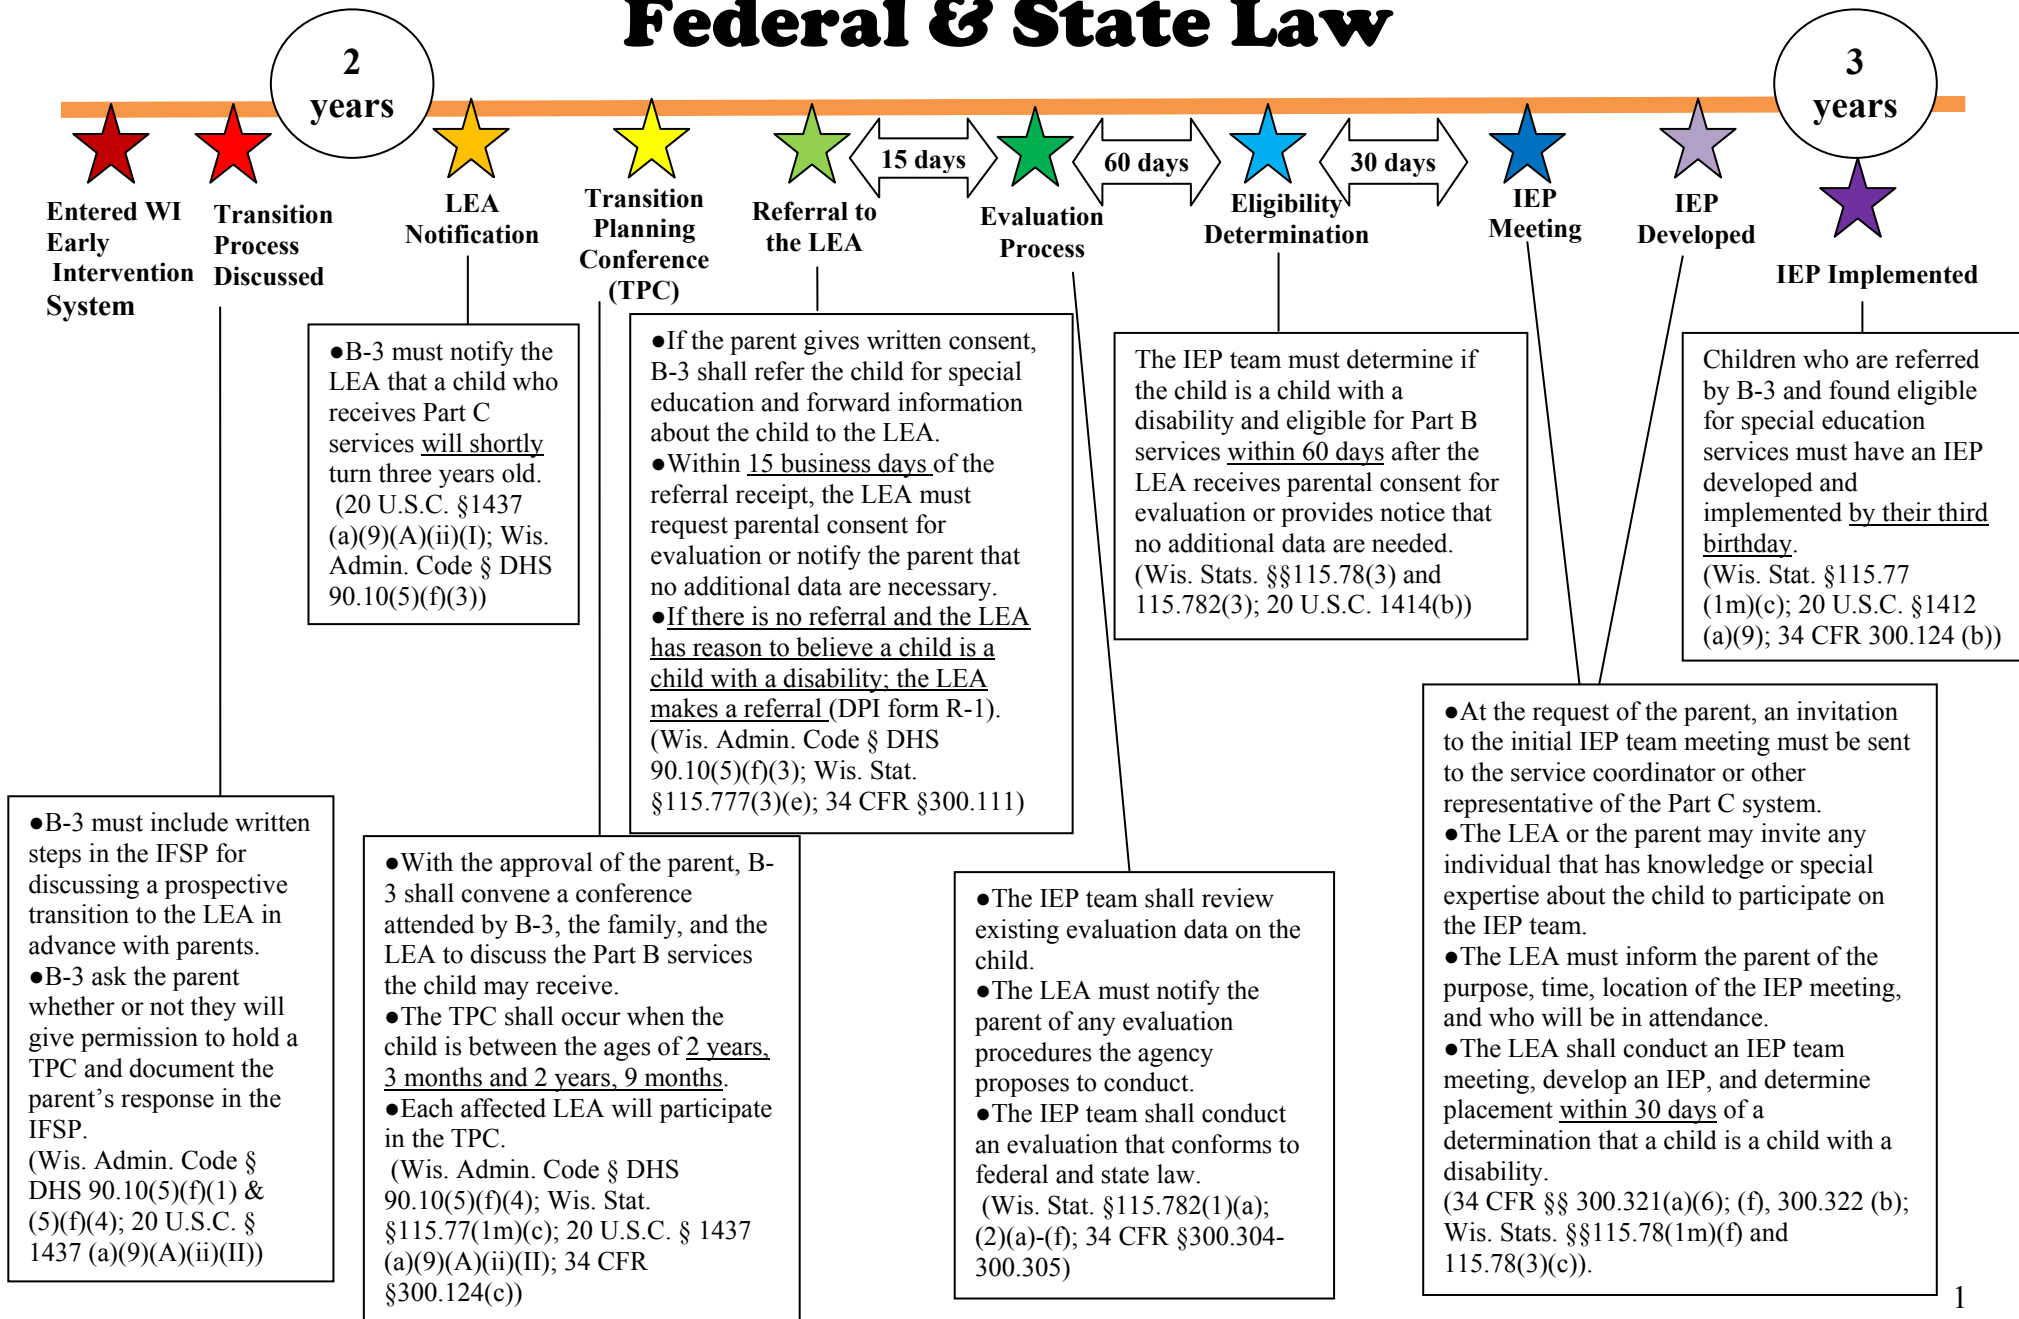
Federal & State Law

2 years

3 years

Entered WI Early Intervention System

Transition Process Discussed

LEA Notification

Transition Planning Conference (TPC)

Referral to the LEA

15 days

Evaluation Process

60 days

Eligibility Determination

30 days

IEP Meeting

IEP Developed

IEP Implemented

●B-3 must notify the LEA that a child who receives Part C services will shortly turn three years old. (20 U.S.C. §1437 (a)(9)(A)(ii)(I); Wis. Admin. Code § DHS 90.10(5)(f)(3))

●If the parent gives written consent, B-3 shall refer the child for special education and forward information about the child to the LEA.
●Within 15 business days of the referral receipt, the LEA must request parental consent for evaluation or notify the parent that no additional data are necessary.
●If there is no referral and the LEA has reason to believe a child is a child with a disability; the LEA makes a referral (DPI form R-1). (Wis. Admin. Code § DHS 90.10(5)(f)(3); Wis. Stat. §115.777(3)(e); 34 CFR §300.111)

The IEP team must determine if the child is a child with a disability and eligible for Part B services within 60 days after the LEA receives parental consent for evaluation or provides notice that no additional data are needed. (Wis. Stats. §§115.78(3) and 115.782(3); 20 U.S.C. 1414(b))

Children who are referred by B-3 and found eligible for special education services must have an IEP developed and implemented by their third birthday. (Wis. Stat. §115.77 (1m)(c); 20 U.S.C. §1412 (a)(9); 34 CFR 300.124 (b))

●At the request of the parent, an invitation to the initial IEP team meeting must be sent to the service coordinator or other representative of the Part C system.
●The LEA or the parent may invite any individual that has knowledge or special expertise about the child to participate on the IEP team.
●The LEA must inform the parent of the purpose, time, location of the IEP meeting, and who will be in attendance.
●The LEA shall conduct an IEP team meeting, develop an IEP, and determine placement within 30 days of a determination that a child is a child with a disability.
(34 CFR §§ 300.321(a)(6); (f), 300.322 (b); Wis. Stats. §§115.78(1m)(f) and 115.78(3)(c)).

●B-3 must include written steps in the IFSP for discussing a prospective transition to the LEA in advance with parents.
●B-3 ask the parent whether or not they will give permission to hold a TPC and document the parent's response in the IFSP.
(Wis. Admin. Code § DHS 90.10(5)(f)(1) & (5)(f)(4); 20 U.S.C. § 1437 (a)(9)(A)(ii)(II))

●With the approval of the parent, B-3 shall convene a conference attended by B-3, the family, and the LEA to discuss the Part B services the child may receive.
●The TPC shall occur when the child is between the ages of 2 years, 3 months and 2 years, 9 months.
●Each affected LEA will participate in the TPC.
(Wis. Admin. Code § DHS 90.10(5)(f)(4); Wis. Stat. §115.77(1m)(c); 20 U.S.C. § 1437 (a)(9)(A)(ii)(II); 34 CFR §300.124(c))

●The IEP team shall review existing evaluation data on the child.
●The LEA must notify the parent of any evaluation procedures the agency proposes to conduct.
●The IEP team shall conduct an evaluation that conforms to federal and state law.
(Wis. Stat. §115.782(1)(a); (2)(a)-(f); 34 CFR §300.304-300.305)

1